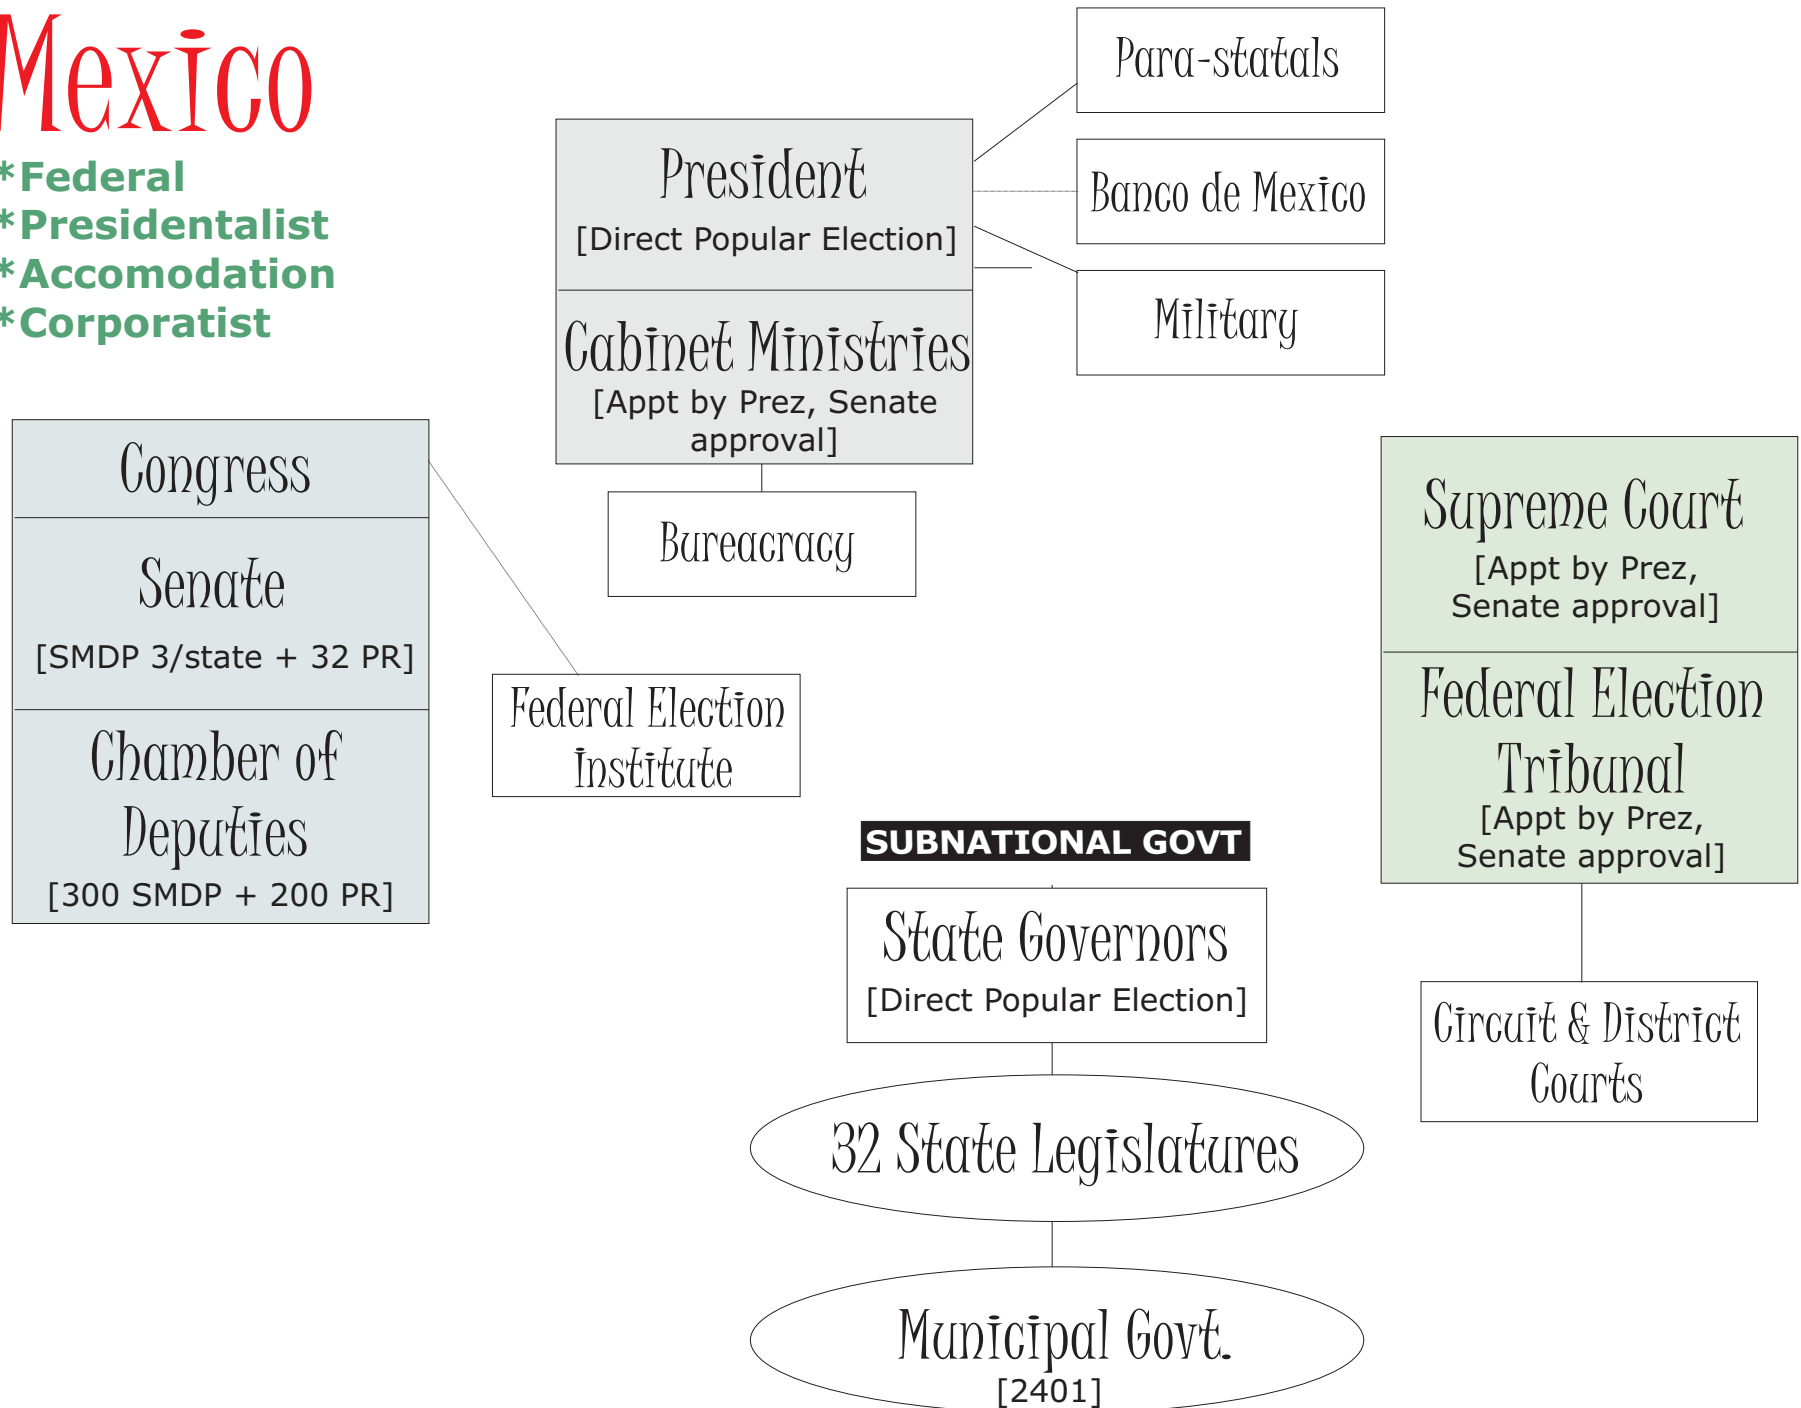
Mexico

*Federal
*Presidentalist
*Accomodation
*Corporatist

President
[Direct Popular Election]

Cabinet Ministries
[Appt by Prez, Senate approval]

Para-statals

Banco de Mexico

Military

Bureacracy

Congress

Senate
[SMDP 3/state + 32 PR]

Chamber of Deputies
[300 SMDP + 200 PR]

Federal Election Institute

Supreme Court
[Appt by Prez, Senate approval]

Federal Election Tribunal
[Appt by Prez, Senate approval]

Circuit & District Courts

SUBNATIONAL GOVT

State Governors
[Direct Popular Election]

32 State Legislatures

Municipal Govt.
[2401]